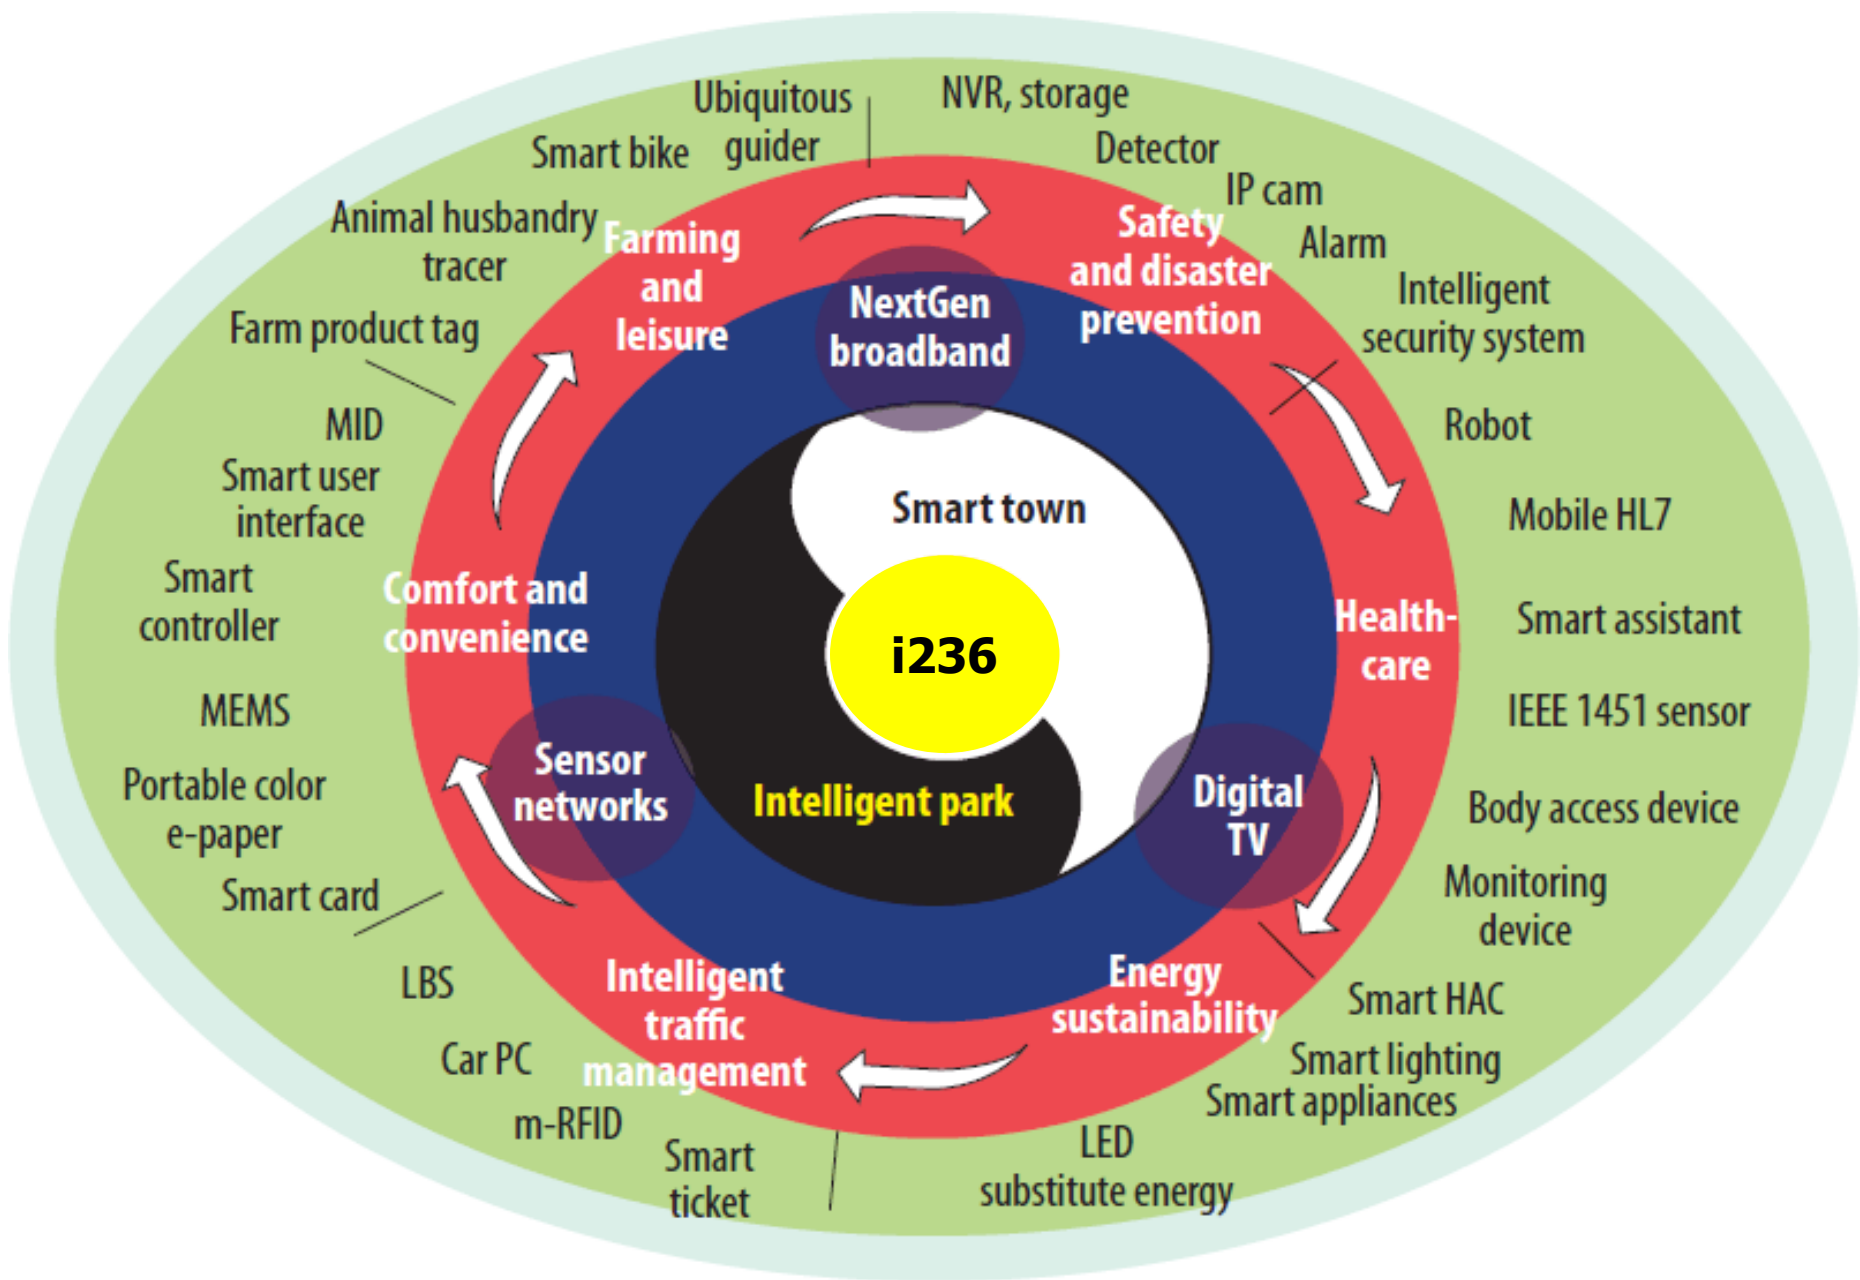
Ubiquitous guider

NVR, storage

Smart bike

Detector

IP cam

Animal husbandry tracer

Farming and leisure

Safety and disaster prevention

Alarm

Intelligent security system

Farm product tag

NextGen broadband

Robot

MID

Smart user interface

Smart town

Mobile HL7

Smart controller

Comfort and convenience

Health-care

Smart assistant

i236

MEMS

IEEE 1451 sensor

Sensor networks

Intelligent park

Digital TV

Portable color e-paper

Body access device

Smart card

Monitoring device

LBS

Intelligent traffic management

Energy sustainability

Smart HAC

Car PC

Smart lighting

Smart appliances

m-RFID

Smart ticket

LED substitute energy